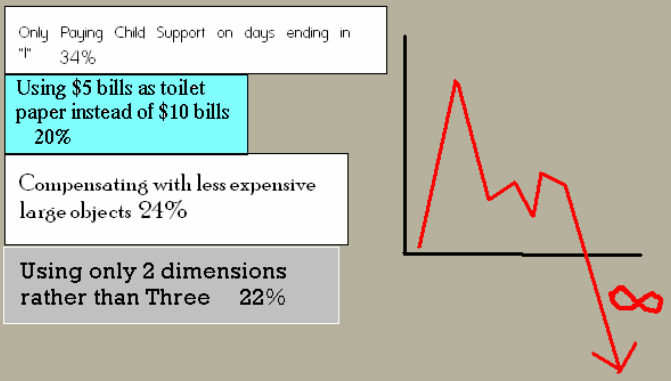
Only Paying Child Support on days ending in "l" 34%

Using $5 bills as toilet paper instead of $10 bills 20%

Compensating with less expensive large objects 24%

Using only 2 dimensions rather than Three 22%

$\infty$